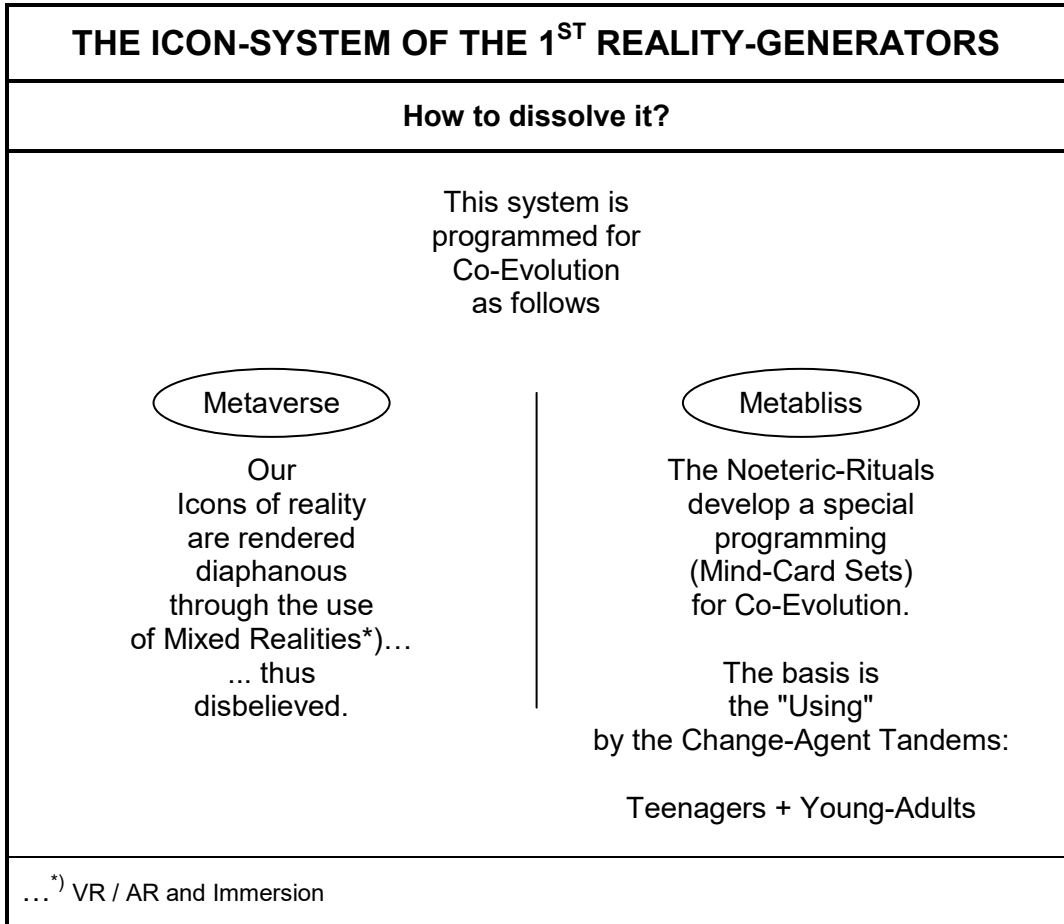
THE ICON-SYSTEM OF THE 1$^{ST}$ REALITY-GENERATORS

How to dissolve it?

This system is programmed for Co-Evolution as follows

Metaverse

Our Icons of reality are rendered diaphanous through the use of Mixed Realities*)… ... thus disbelieved.

Metabliss

The Noeteric-Rituals develop a special programming (Mind-Card Sets) for Co-Evolution.

The basis is the "Using" by the Change-Agent Tandems:

Teenagers + Young-Adults

…$^{*)}$ VR / AR and Immersion